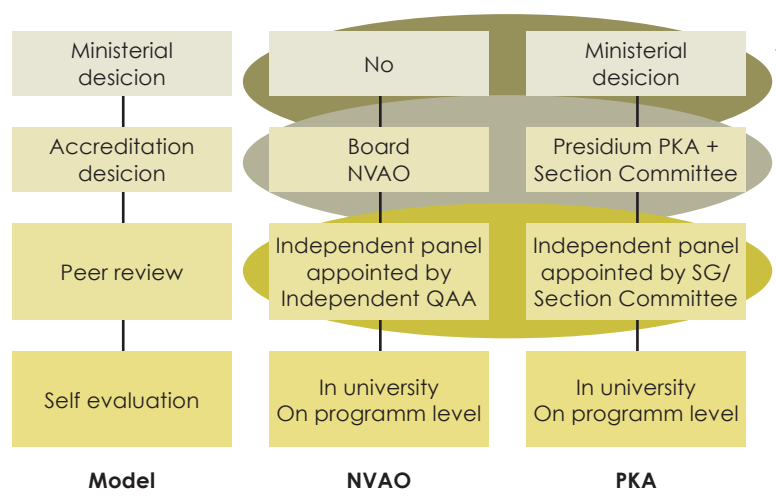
Ministerial desicion

Accreditation desicion

Peer review

Self evaluation

Model

No

Board NVAO

Independent panel appointed by Independent QAA

In university On programm level

NVAO

Ministerial desicion

Presidium PKA + Section Committee

Independent panel appointed by SG/ Section Committee

In university On programm level

PKA